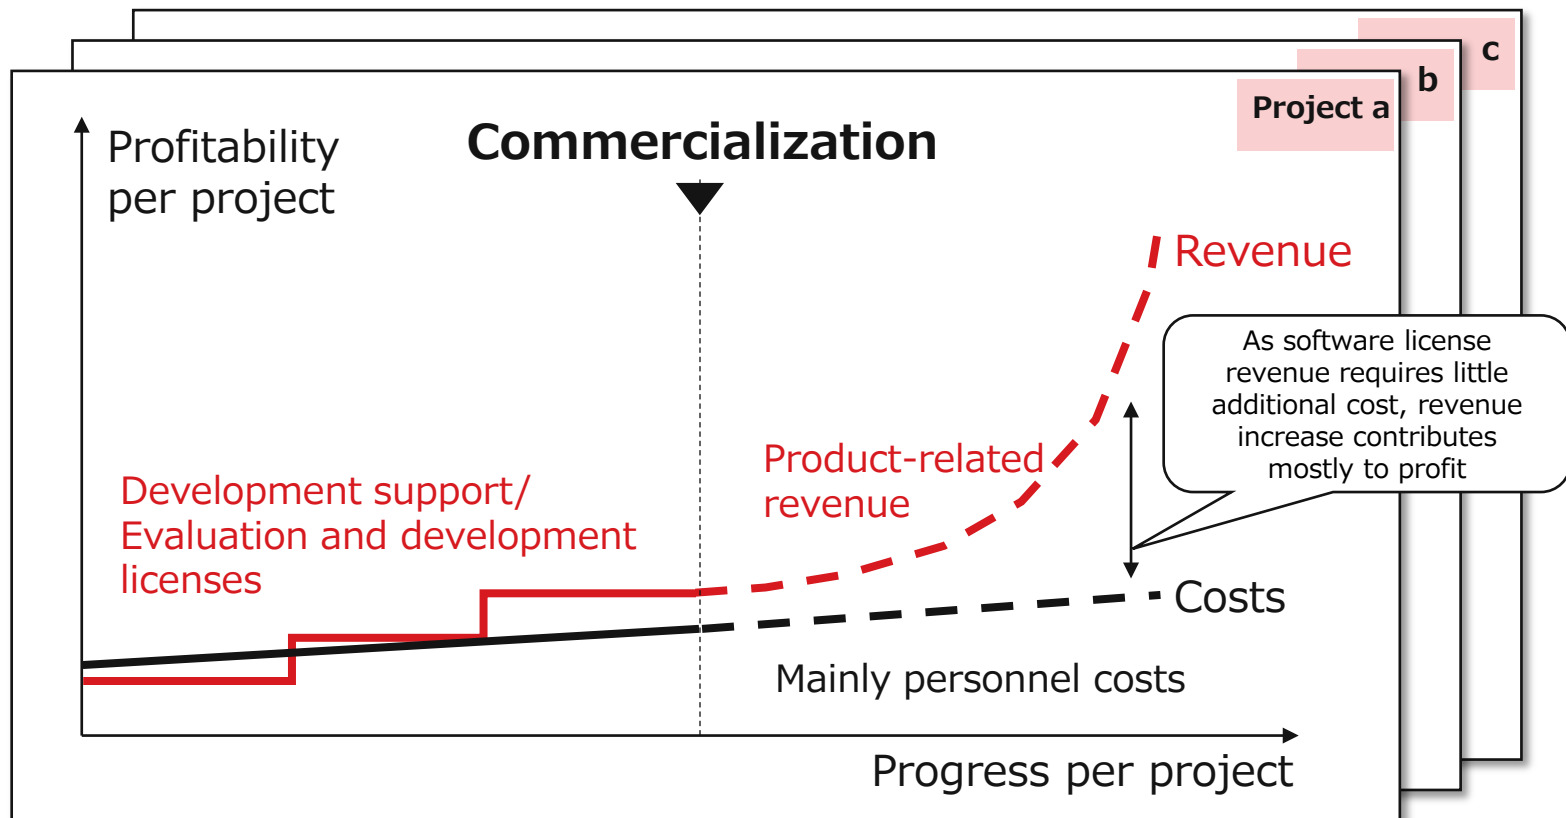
c

b

Project a

Profitability per project

Commercialization

Revenue

As software license revenue requires little additional cost, revenue increase contributes mostly to profit

Product-related revenue

Development support/ Evaluation and development licenses

Costs

Mainly personnel costs

Progress per project